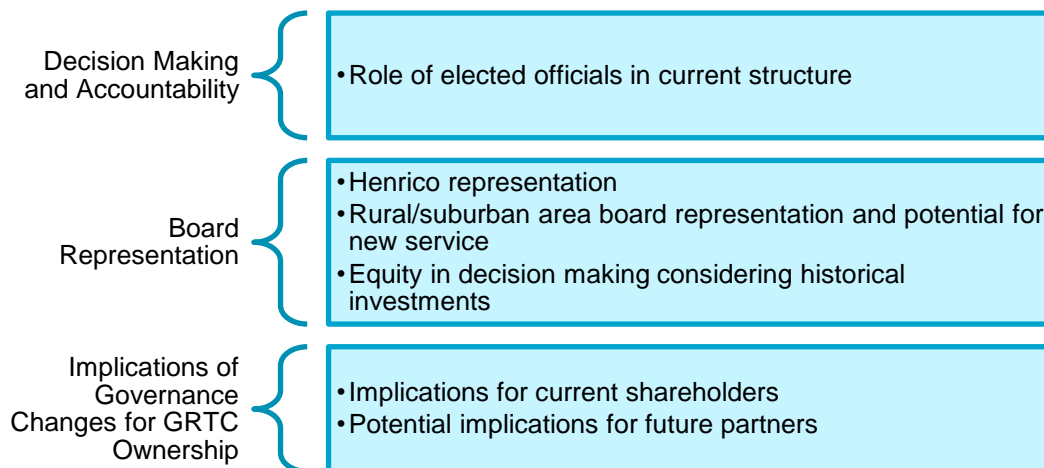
Decision Making and Accountability

• Role of elected officials in current structure

Board Representation

• Henrico representation
• Rural/suburban area board representation and potential for new service
• Equity in decision making considering historical investments

Implications of Governance Changes for GRTC Ownership

• Implications for current shareholders
• Potential implications for future partners